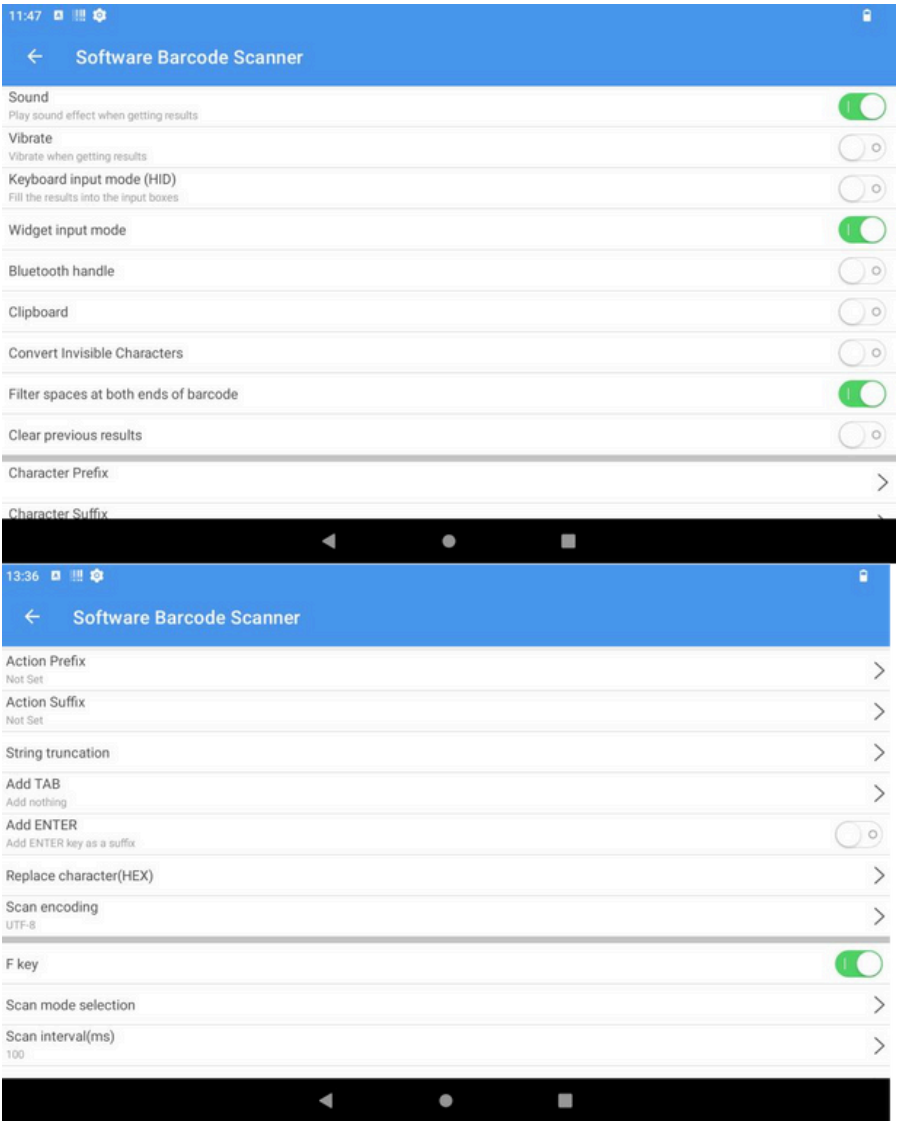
11:47

Software Barcode Scanner

Sound
Play sound effect when getting results

Vibrate
Vibrate when getting results

Keyboard input mode (HID)
Fill the results into the input boxes

Widget input mode

Bluetooth handle

Clipboard

Convert Invisible Characters

Filter spaces at both ends of barcode

Clear previous results

Character Prefix

Character Suffix

13:36

Software Barcode Scanner

Action Prefix
Not Set

Action Suffix
Not Set

String truncation

Add TAB
Add nothing

Add ENTER
Add ENTER key as a suffix

Replace character(HEX)

Scan encoding
UTF-8

F key

Scan mode selection

Scan interval(ms)
100